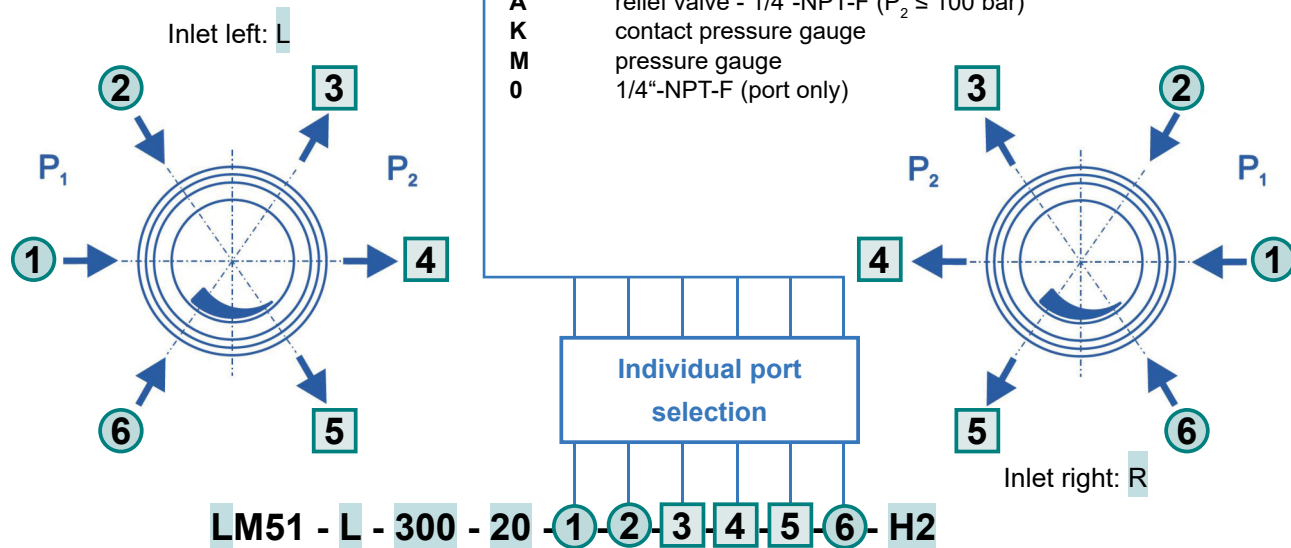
Inlet left: L

A relief valve - 1/4"-NPT-F ($P_2$ ≤ 100 bar)
K contact pressure gauge
M pressure gauge
0 1/4"-NPT-F (port only)

2
3
$P_1$
$P_2$
1
4
6
5

3
2
$P_2$
$P_1$
4
1
5
6

Individual port selection

Inlet right: R

LM51 - L - 300 - 20 - 1 - 2 - 3 - 4 - 5 - 6 - H2